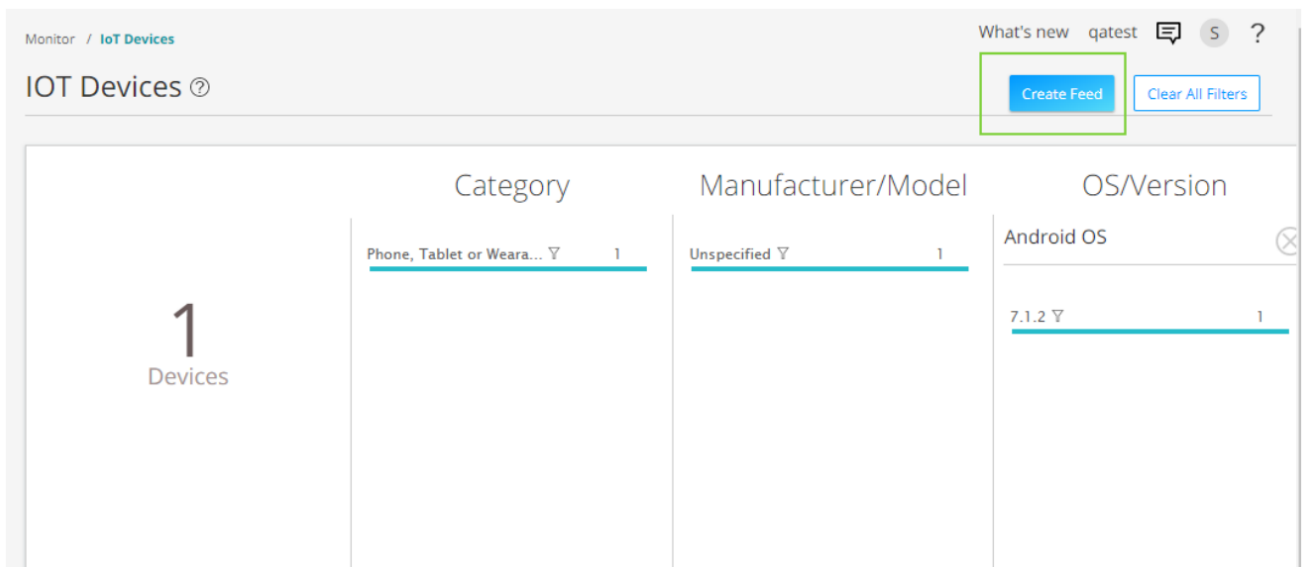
Monitor / IoT Devices

What's new qatest S ?

IOT Devices ⓘ

Create Feed

Clear All Filters

1
Devices

Category

Phone, Tablet or Weara... 1

Manufacturer/Model

Unspecified 1

OS/Version

Android OS

7.1.2 1